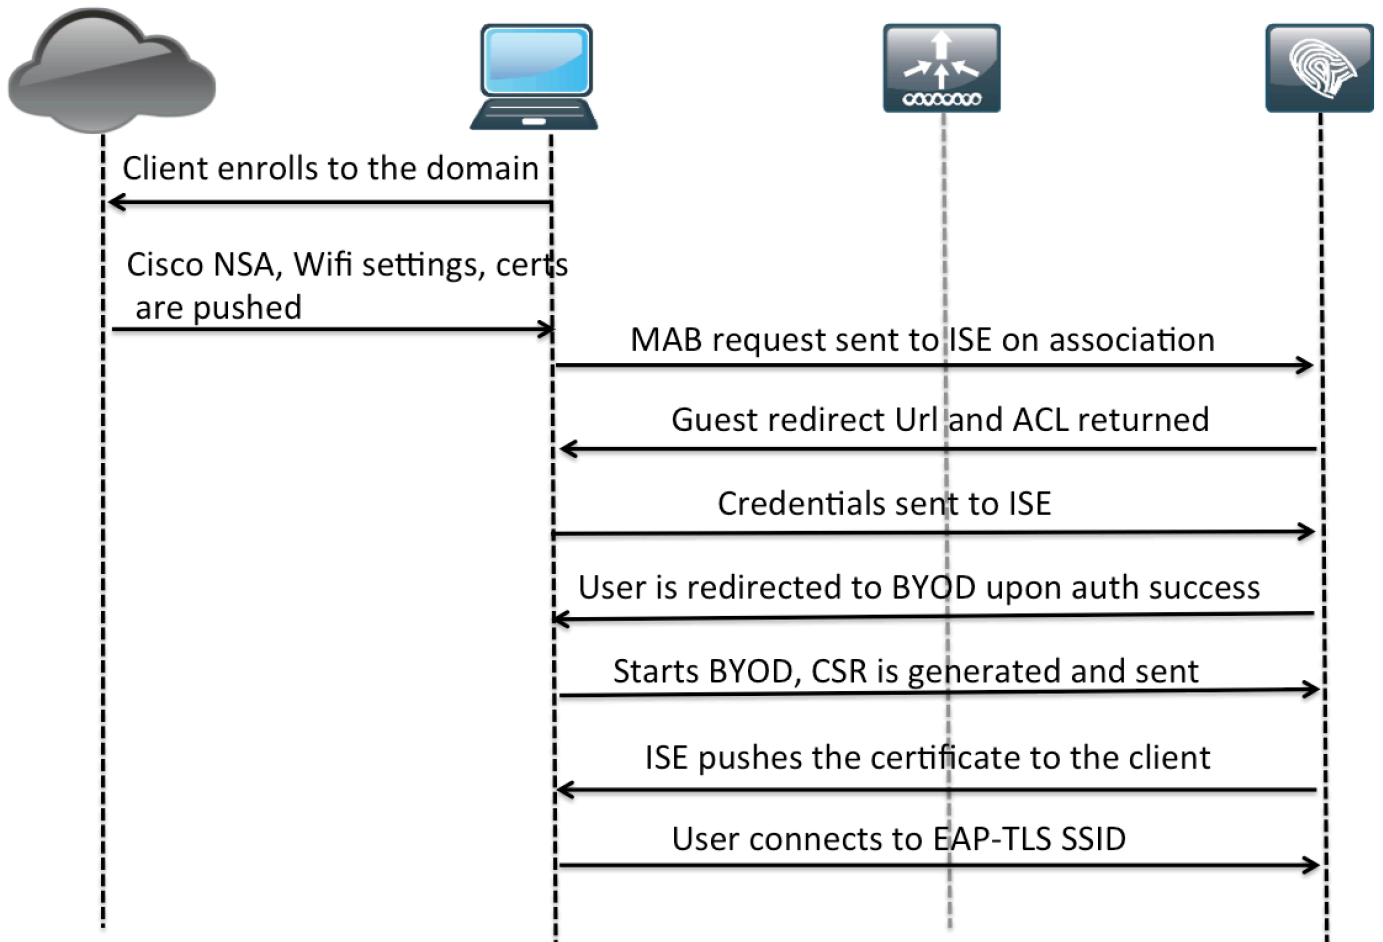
Client enrolls to the domain

Cisco NSA, Wifi settings, certs are pushed

MAB request sent to ISE on association

Guest redirect Url and ACL returned

Credentials sent to ISE

User is redirected to BYOD upon auth success

Starts BYOD, CSR is generated and sent

ISE pushes the certificate to the client

User connects to EAP-TLS SSID